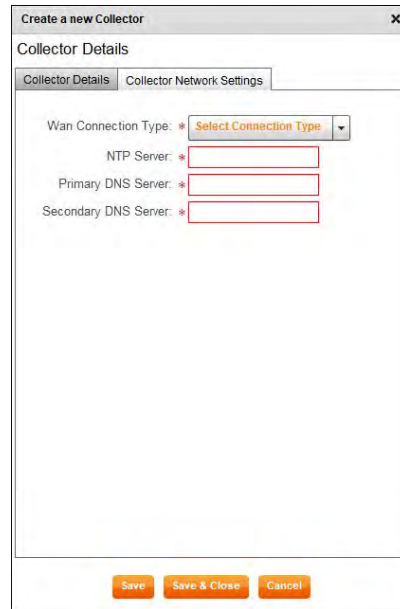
Create a new Collector

Collector Details

Collector Details | Collector Network Settings

Wan Connection Type: * Select Connection Type

NTP Server: *

Primary DNS Server: *

Secondary DNS Server: *

Save | Save & Close | Cancel